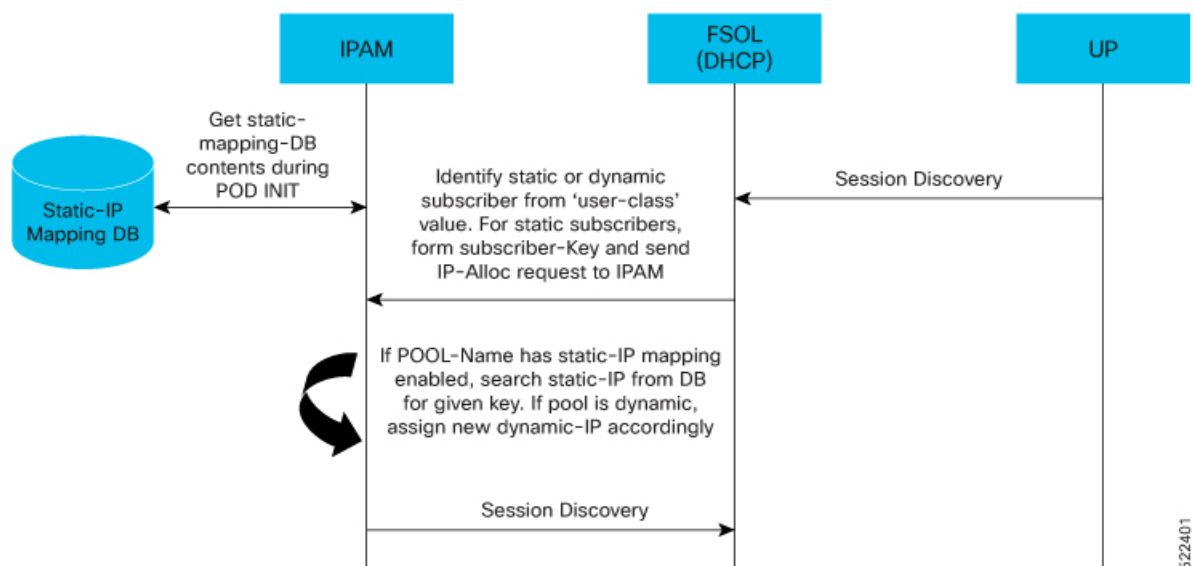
IPAM

FSOL (DHCP)

UP

Get static-mapping-DB contents during POD INIT

Static-IP Mapping DB

Identify static or dynamic subscriber from 'user-class' value. For static subscribers, form subscriber-Key and send IP-Alloc request to IPAM

Session Discovery

If POOL-Name has static-IP mapping enabled, search static-IP from DB for given key. If pool is dynamic, assign new dynamic-IP accordingly

Session Discovery

522401